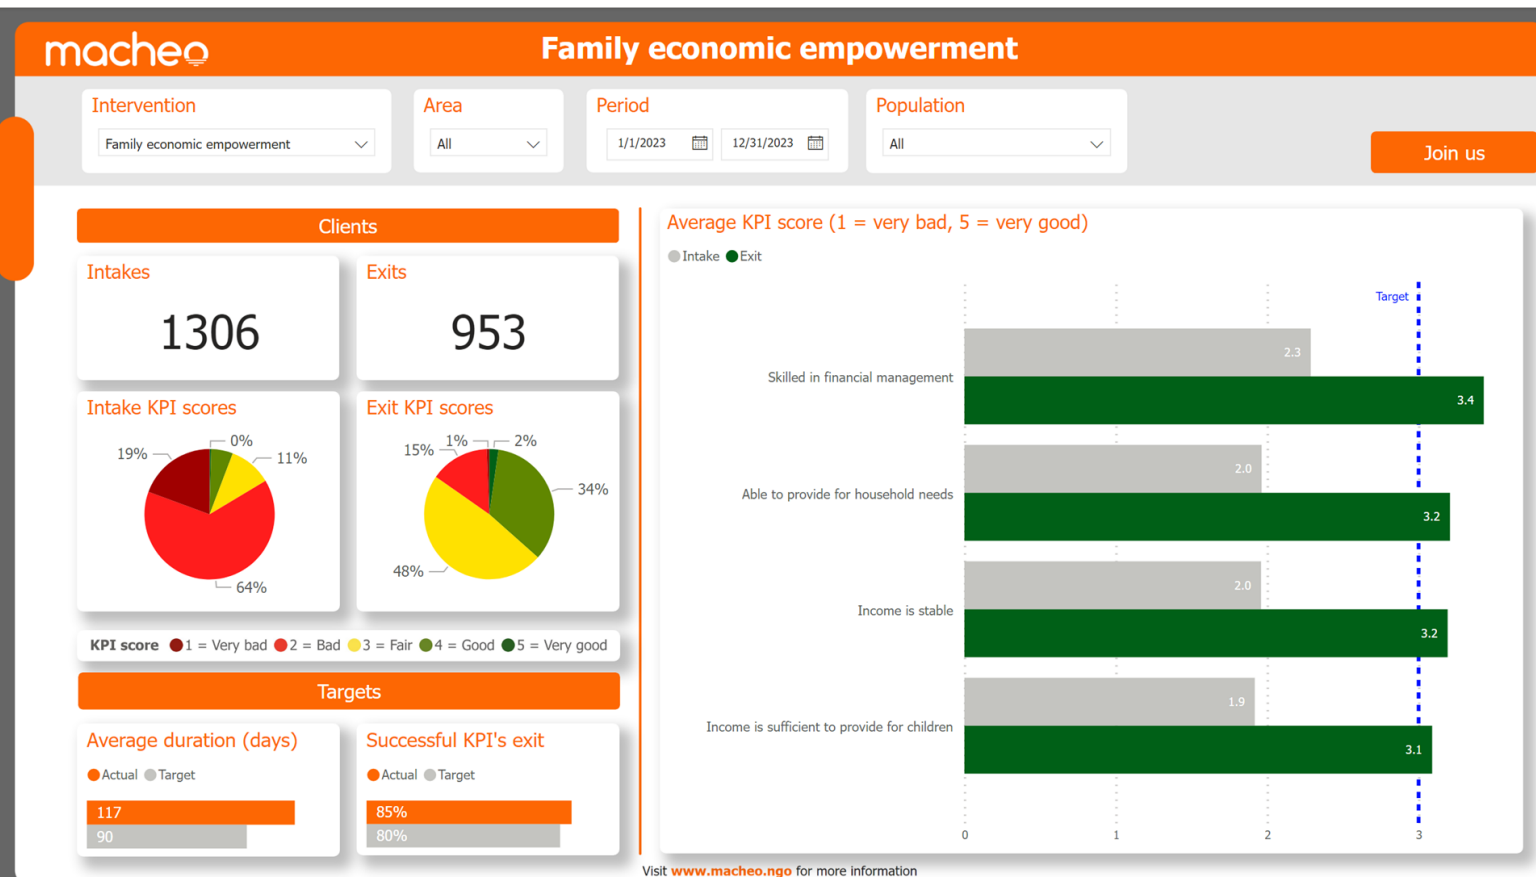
macheo

Family economic empowerment

Intervention
Family economic empowerment

Area
All

Period
1/1/2023
12/31/2023

Population
All

Join us

Clients

Intakes
1306

Exits
953

Intake KPI scores
19%
0%
11%
64%

Exit KPI scores
15%
1%
2%
34%
48%

KPI score 1 = Very bad 2 = Bad 3 = Fair 4 = Good 5 = Very good

Targets

Average duration (days)
Actual Target
117
90

Successful KPI's exit
Actual Target
85%
80%

Average KPI score (1 = very bad, 5 = very good)
Intake Exit

Target

Skilled in financial management
2.3
3.4

Able to provide for household needs
2.0
3.2

Income is stable
2.0
3.2

Income is sufficient to provide for children
1.9
3.1

0
1
2
3

Visit www.macheo.ngo for more information